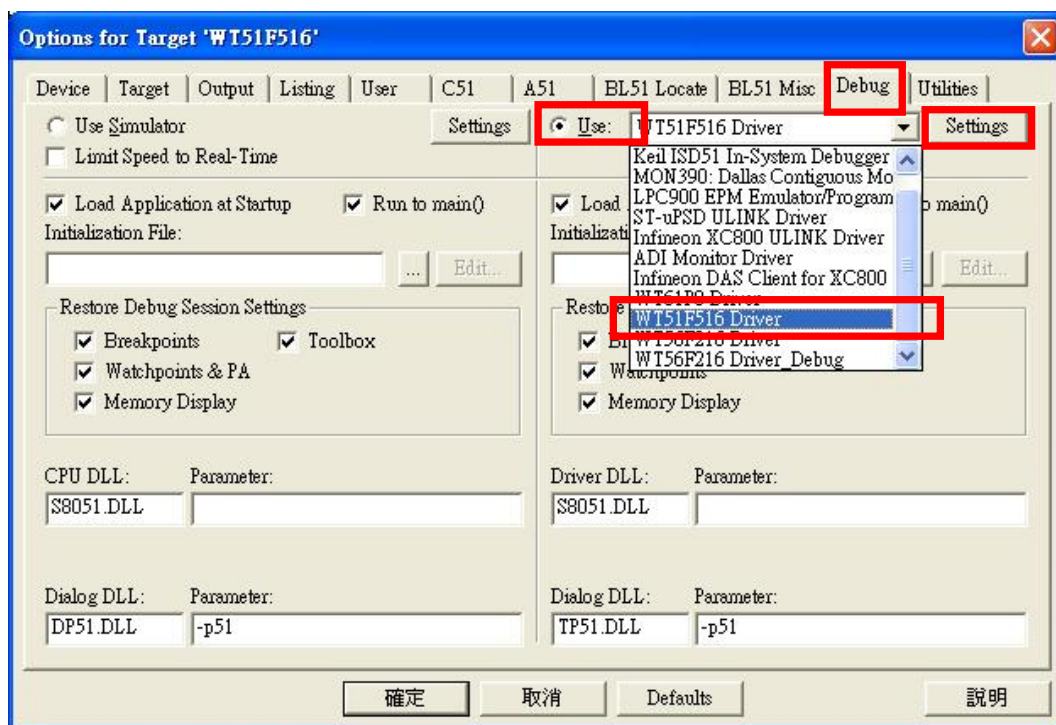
Options for Target 'WT51F516'

Device | Target | Output | Listing | User | C51 | A51 | BL51 Locate | BL51 Misc | Debug | Utilities

Use Simulator
Settings
Limit Speed to Real-Time

Use: WT51F516 Driver
Settings

Keil ISD51 In-System Debugger
MON390: Dallas Contiguous Mo
LPC900 EPM Emulator/Program
ST-uPSD ULINK Driver
Infineon XC800 ULINK Driver
ADI Monitor Driver
Infineon DAS Client for XC800
WT51P8 Driver
WT51F516 Driver
WT56F216 Driver
WT56F216 Driver_Debug

Load Application at Startup
Run to main()
Initialization File:
...
Edit...

Restore Debug Session Settings
Breakpoints
Toolbox
Watchpoints & PA
Memory Display

Load
o main()
Initializati
Edit...

Restore
Br
Watchpoints
Memory Display

CPU DLL:
Parameter:
S8051.DLL

Driver DLL:
Parameter:
S8051.DLL

Dialog DLL:
Parameter:
DP51.DLL
-p51

Dialog DLL:
Parameter:
TP51.DLL
-p51

確定
取消
Defaults
說明